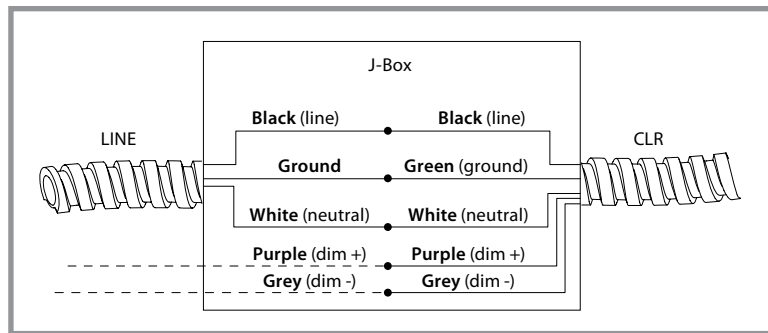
J-Box

LINE

CLR

**Black** (line)

**Black** (line)

**Ground**

**Green** (ground)

**White** (neutral)

**White** (neutral)

**Purple** (dim +)

**Purple** (dim +)

**Grey** (dim -)

**Grey** (dim -)